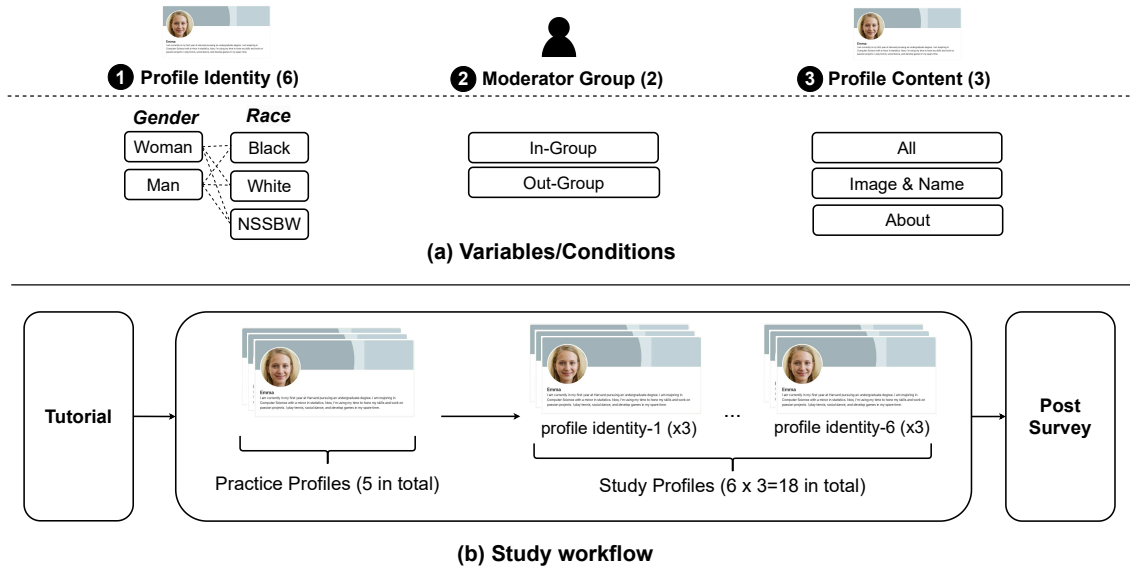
Emma

1 Profile Identity (6)

2 Moderator Group (2)

Emma

3 Profile Content (3)

Gender

Race

Woman

Man

Black

White

NSSBW

In-Group

Out-Group

All

Image & Name

About

(a) Variables/Conditions

Tutorial

Emma

Practice Profiles (5 in total)

Emma

profile identity-1 (x3)

...

Emma

profile identity-6 (x3)

Study Profiles (6 x 3=18 in total)

Post Survey

(b) Study workflow